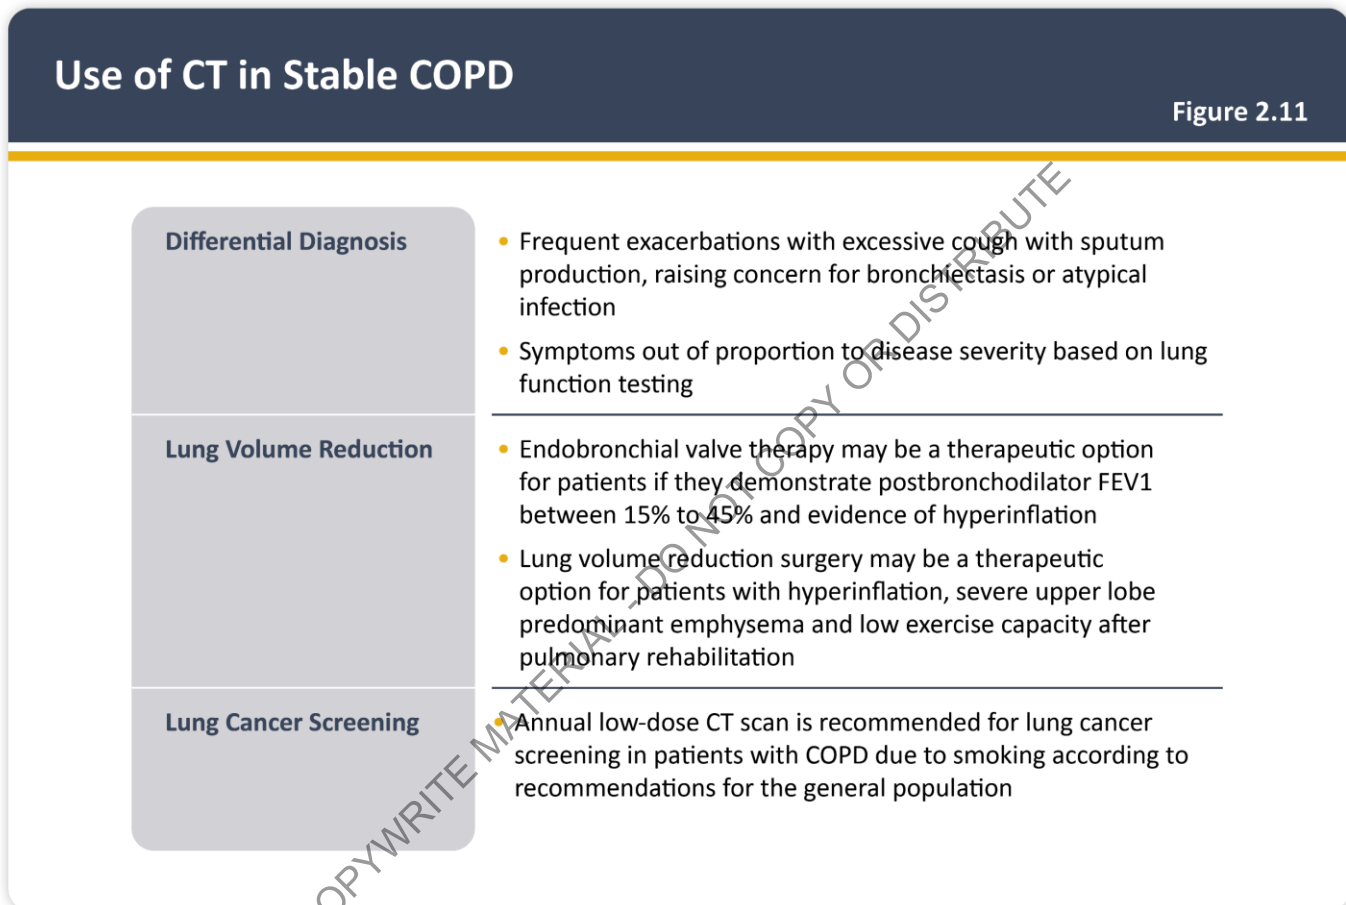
Use of CT in Stable COPD

Figure 2.11

| Differential Diagnosis | • Frequent exacerbations with excessive cough with sputum production, raising concern for bronchiectasis or atypical infection<br>• Symptoms out of proportion to disease severity based on lung function testing |
|---|---|
| Lung Volume Reduction | • Endobronchial valve therapy may be a therapeutic option for patients if they demonstrate postbronchodilator FEV1 between 15% to 45% and evidence of hyperinflation<br>• Lung volume reduction surgery may be a therapeutic option for patients with hyperinflation, severe upper lobe predominant emphysema and low exercise capacity after pulmonary rehabilitation |
| Lung Cancer Screening | • Annual low-dose CT scan is recommended for lung cancer screening in patients with COPD due to smoking according to recommendations for the general population |

OPYWRITE MATERIAL - DO NOT COPY OR DISTRIBUTE